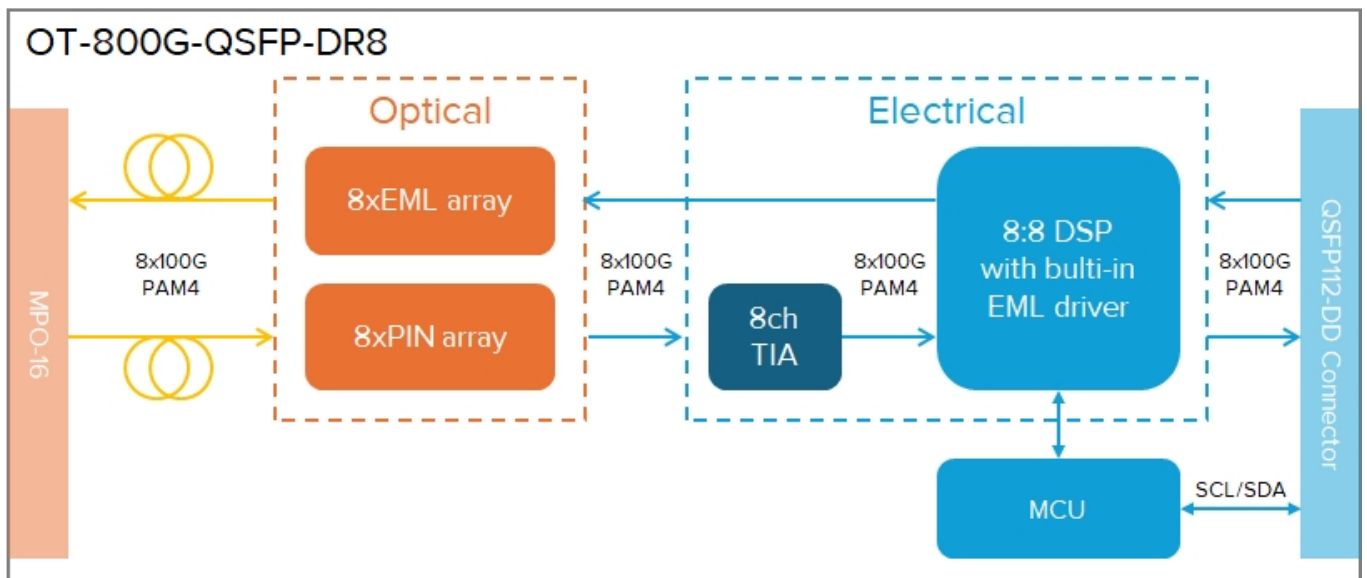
OT-800G-QSFP-DR8

MPO-16

8x100G
PAM4

Optical

8xEML array

8xPIN array

8x100G
PAM4

Electrical

8ch
TIA

8x100G
PAM4

8:8 DSP
with bulti-in
EML driver

MCU

8x100G
PAM4

SCL/SDA

QSFP112-DD Connector